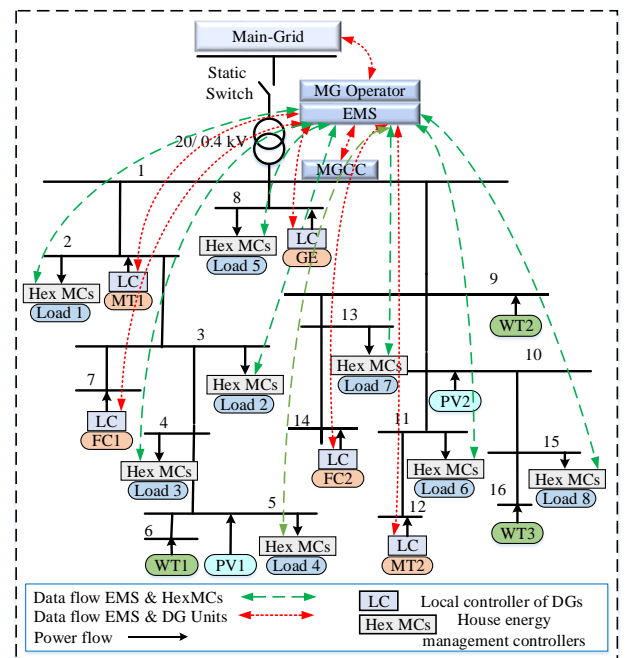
Main-Grid

Static Switch

MG Operator

EMS

20/0.4 kV

MGCC

1

8

2

Hex MCs
Load 5

LC
GE

Hex MCs
Load 1

LC
MT1

9

WT2

3

13

Hex MCs
Load 7

10

7

Hex MCs
Load 2

PV2

LC
FC1

4

14

11

15

LC
FC2

Hex MCs
Load 6

Hex MCs
Load 8

Hex MCs
Load 3

16

5

12

WT3

6

Hex MCs
Load 4

LC
MT2

WT1

PV1

Data flow EMS & HexMCs

Data flow EMS & DG Units

Power flow

LC Local controller of DGs

Hex MCs House energy management controllers